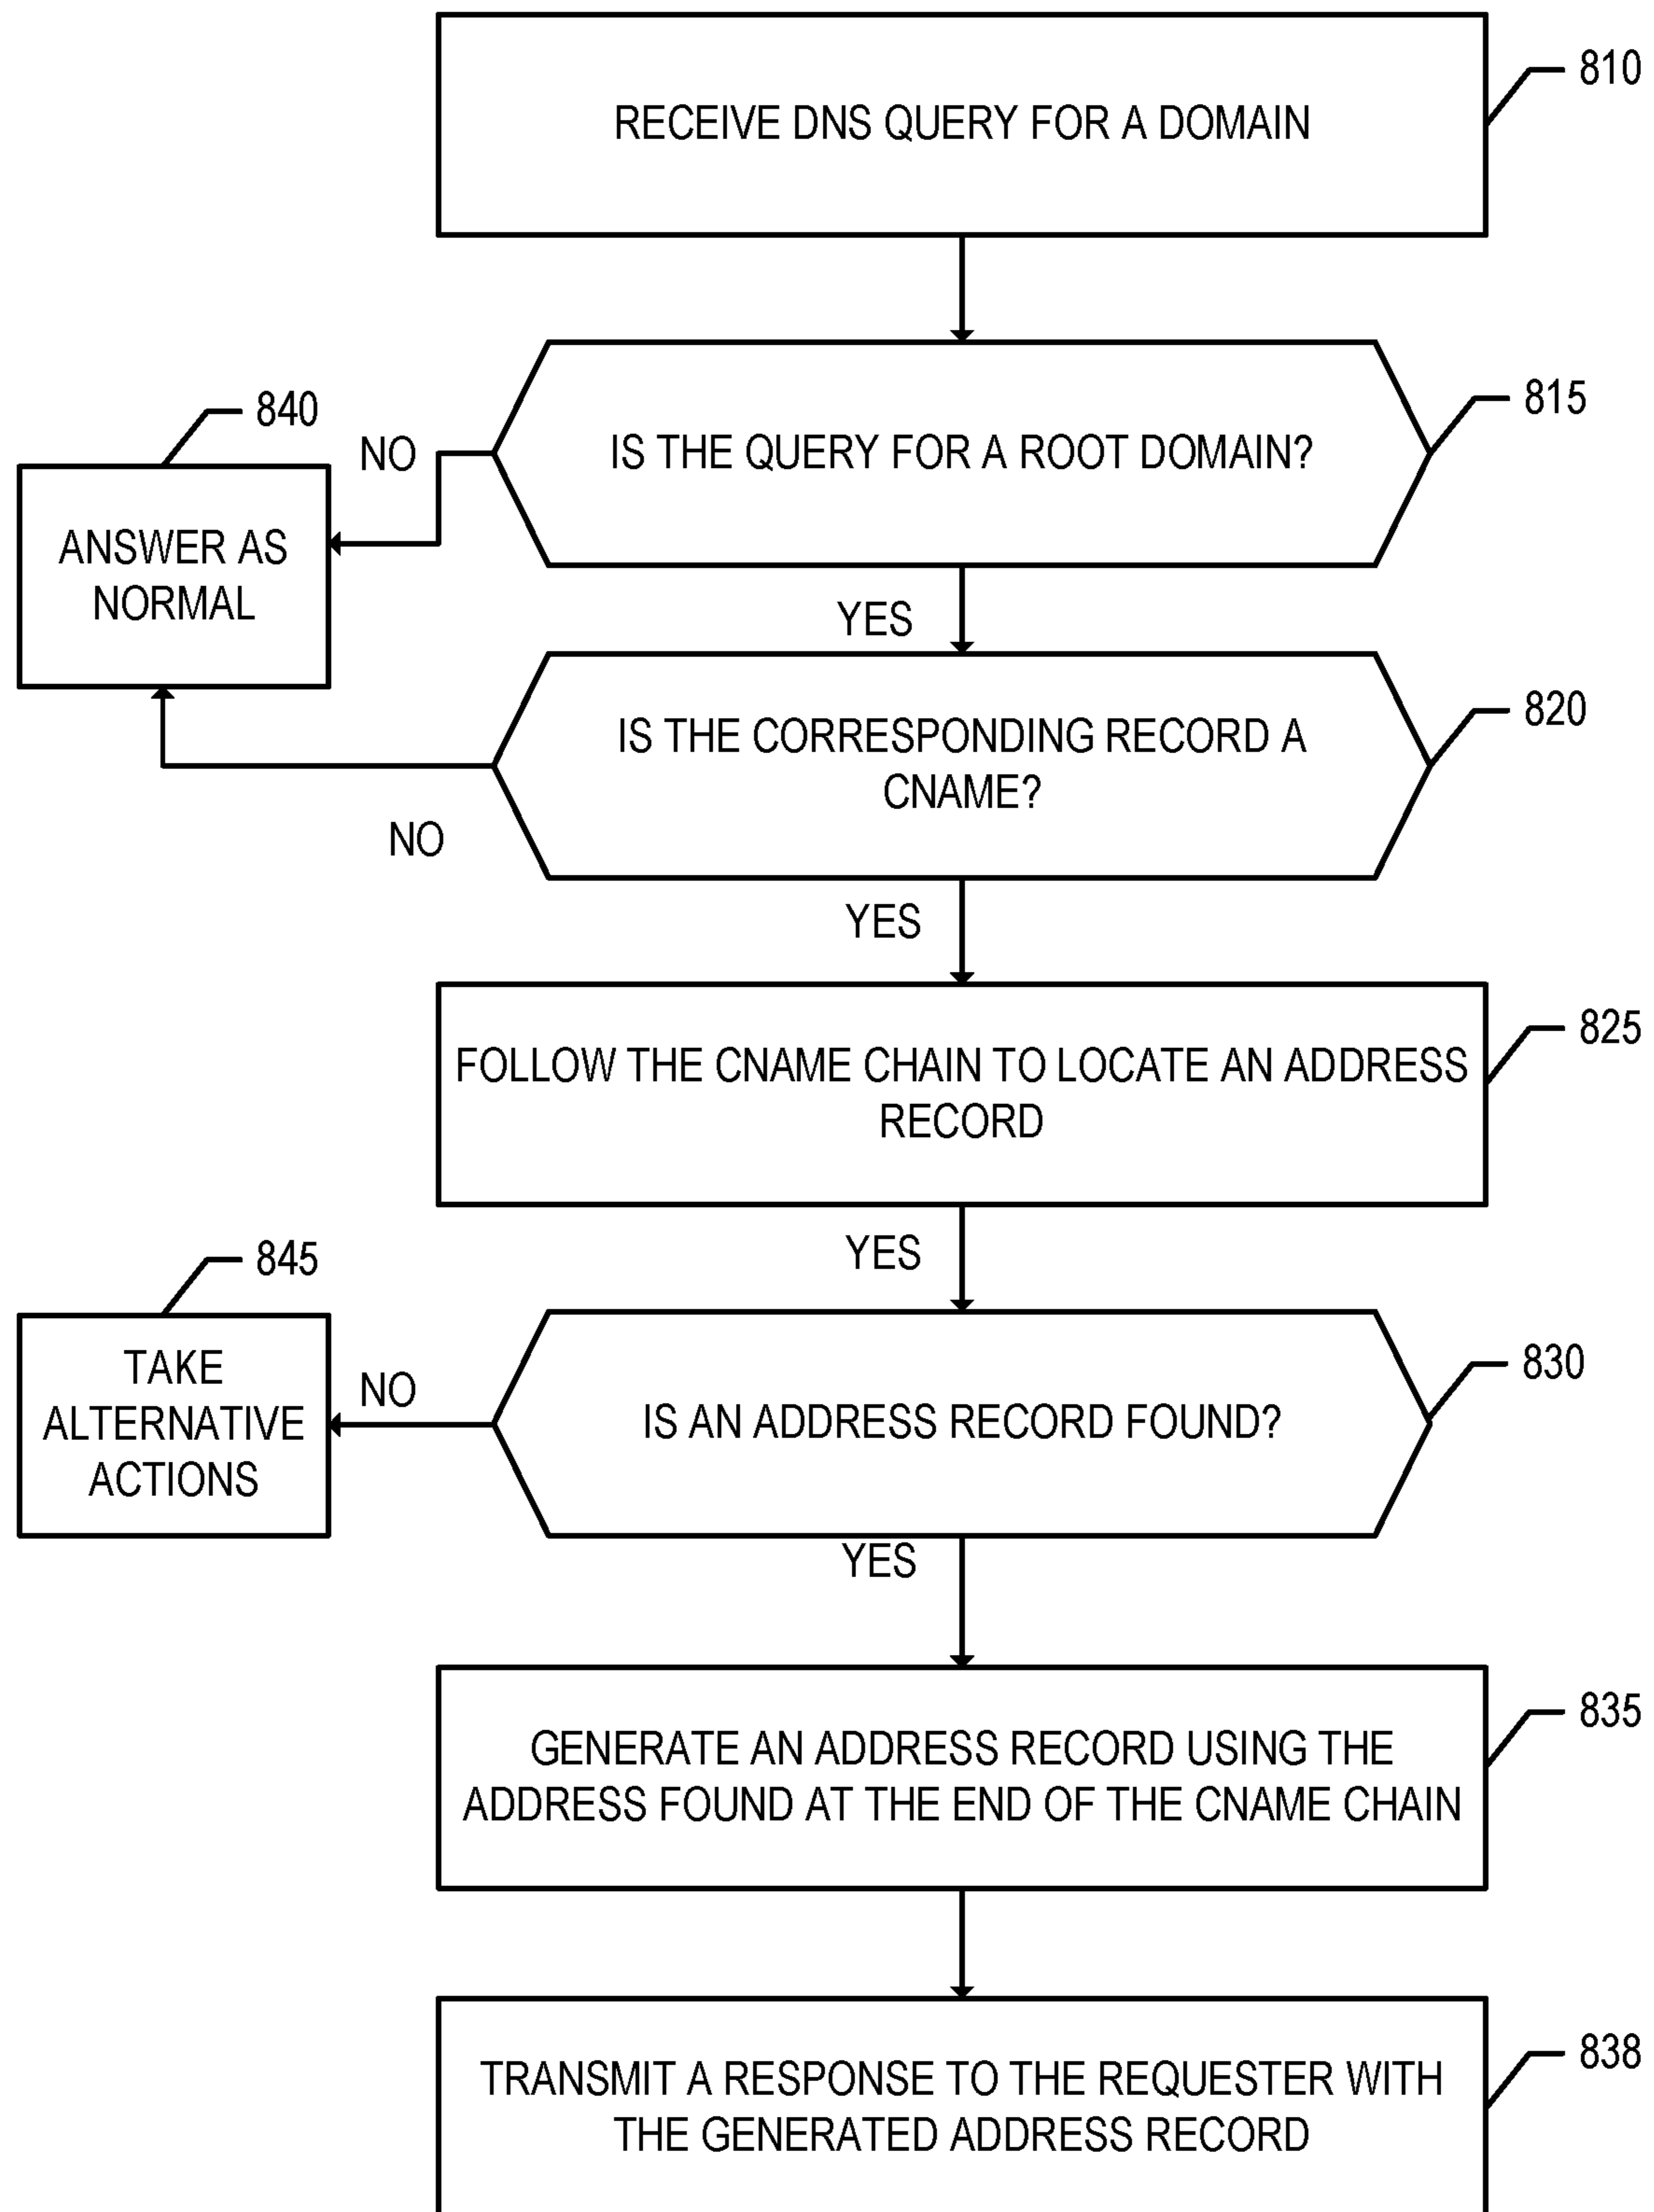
RECEIVE DNS QUERY FOR A DOMAIN

810

IS THE QUERY FOR A ROOT DOMAIN?

815

NO

840

ANSWER AS NORMAL

YES

IS THE CORRESPONDING RECORD A CNAME?

820

NO

YES

FOLLOW THE CNAME CHAIN TO LOCATE AN ADDRESS RECORD

825

YES

845

TAKE ALTERNATIVE ACTIONS

NO

IS AN ADDRESS RECORD FOUND?

830

YES

GENERATE AN ADDRESS RECORD USING THE ADDRESS FOUND AT THE END OF THE CNAME CHAIN

835

TRANSMIT A RESPONSE TO THE REQUESTER WITH THE GENERATED ADDRESS RECORD

838